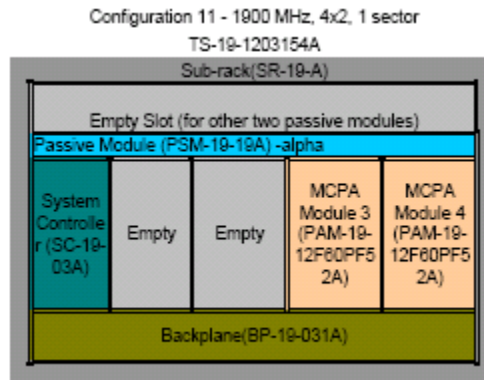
Configuration 11 - 1900 MHz, 4x2, 1 sector
TS-19-1203154A

Sub-rack(SR-19-A)

Empty Slot (for other two passive modules)

Passive Module (PSM-19-19A) -alpha

System Controller (SC-19-03A)

Empty

Empty

MCPA Module 3 (PAM-19-12F60PF52A)

MCPA Module 4 (PAM-19-12F60PF52A)

Backplane(BP-19-031A)